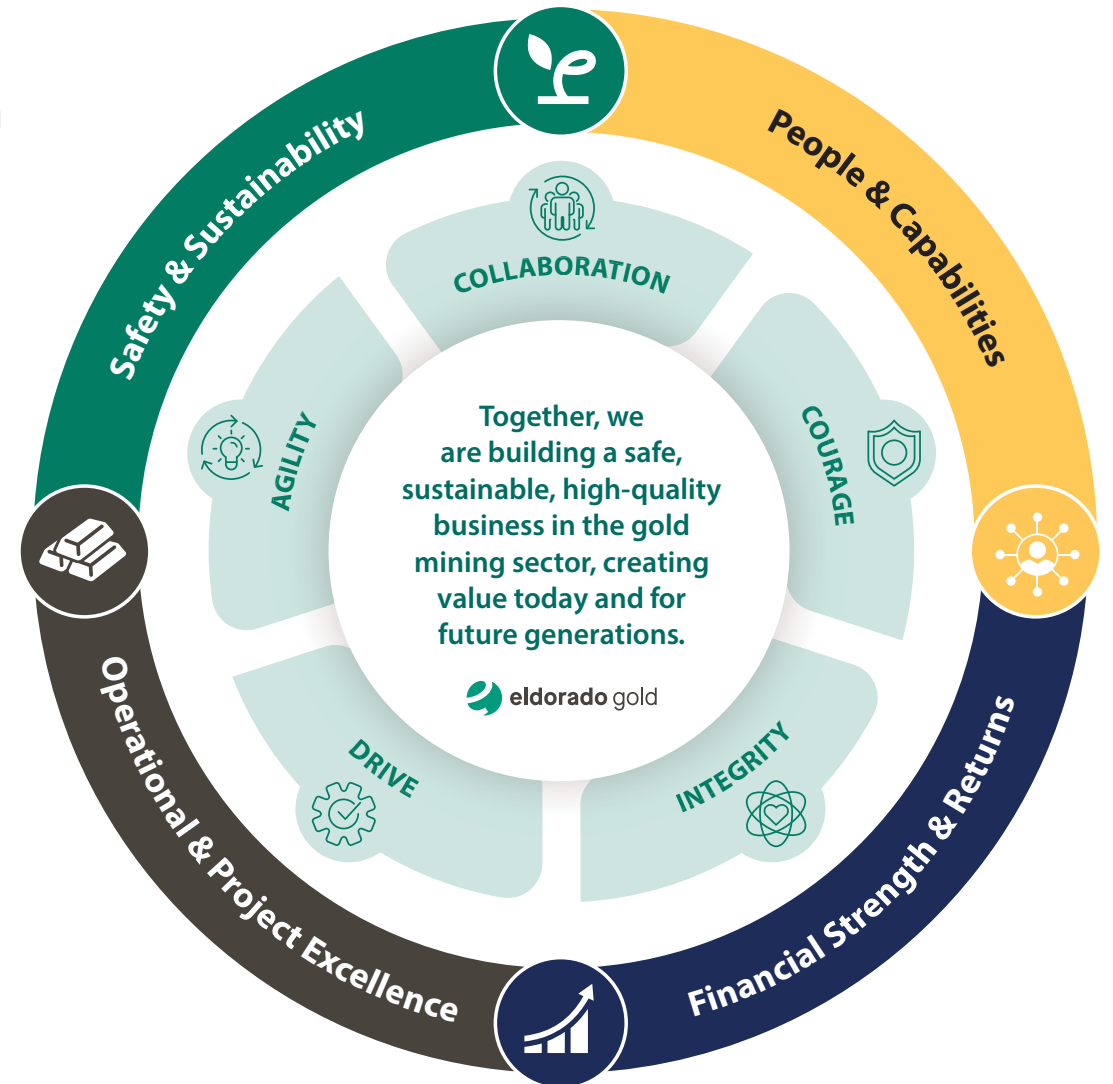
Safety & Sustainability

People & Capabilities

Financial Strength & Returns

Operational & Project Excellence

COLLABORATION

COURAGE

INTEGRITY

DRIVE

AGILITY

Together, we are building a safe, sustainable, high-quality business in the gold mining sector, creating value today and for future generations.

eldorado gold